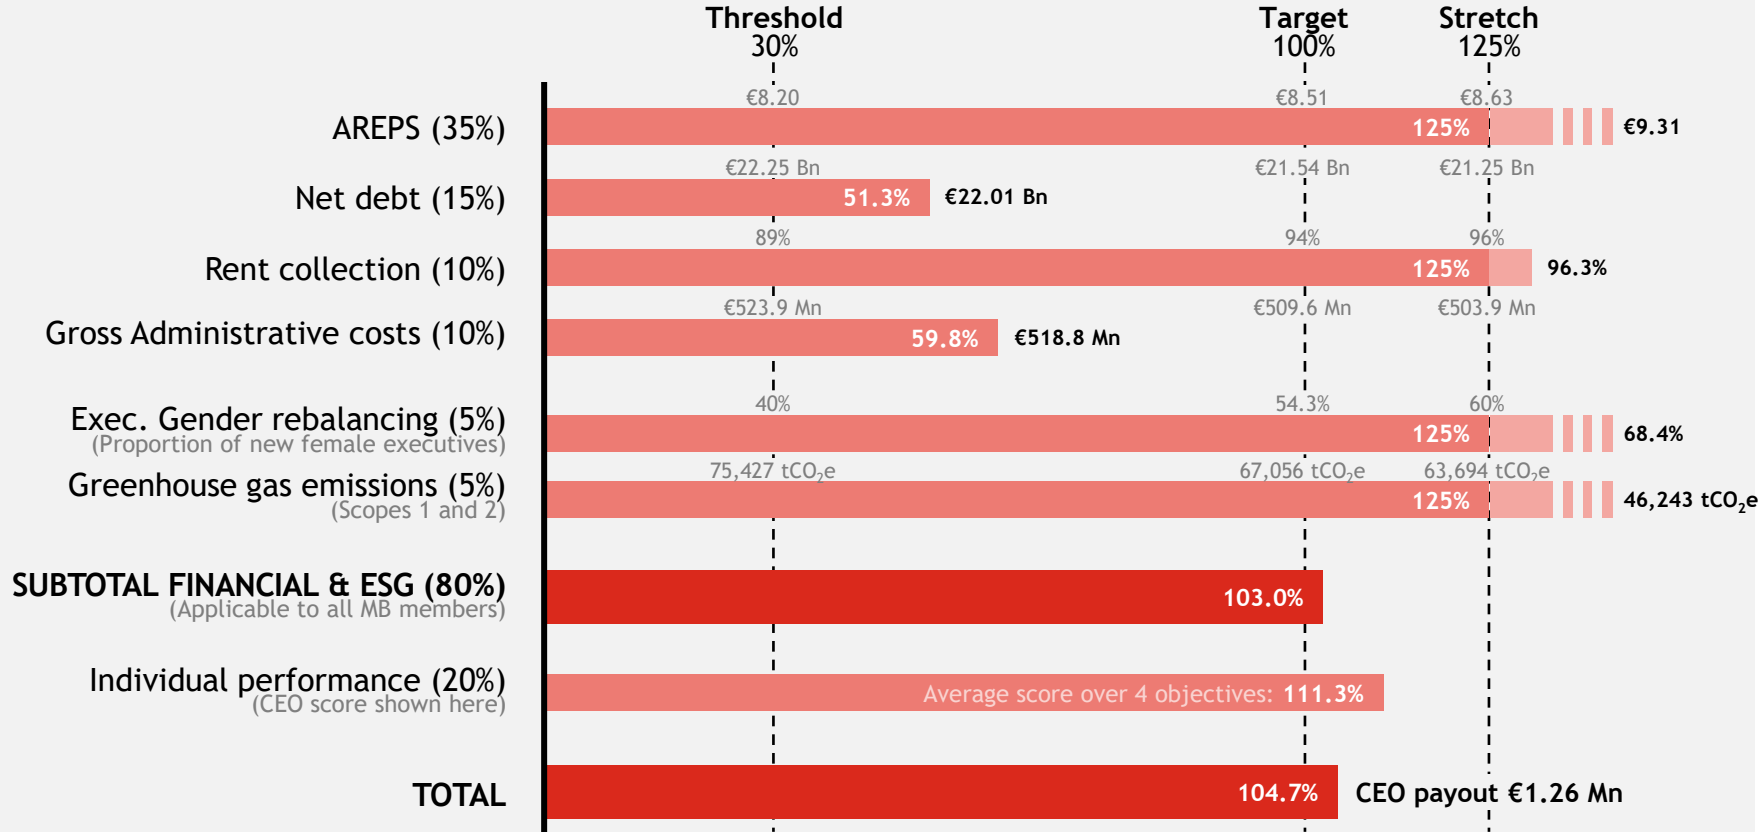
Threshold 30%
Target 100%
Stretch 125%

AREPS (35%)
€8.20 €8.51 €8.63
125% €9.31

Net debt (15%)
€22.25 Bn €21.54 Bn €21.25 Bn
51.3% €22.01 Bn

Rent collection (10%)
89% 94% 96%
125% 96.3%

Gross Administrative costs (10%)
€523.9 Mn €509.6 Mn €503.9 Mn
59.8% €518.8 Mn

Exec. Gender rebalancing (5%)
(Proportion of new female executives)
40% 54.3% 60%
125% 68.4%

Greenhouse gas emissions (5%)
(Scopes 1 and 2)
75,427 $tCO_2e$ 67,056 $tCO_2e$ 63,694 $tCO_2e$
125% 46,243 $tCO_2e$

SUBTOTAL FINANCIAL & ESG (80%)
(Applicable to all MB members)
103.0%

Individual performance (20%)
(CEO score shown here)
Average score over 4 objectives: 111.3%

TOTAL
104.7% CEO payout €1.26 Mn